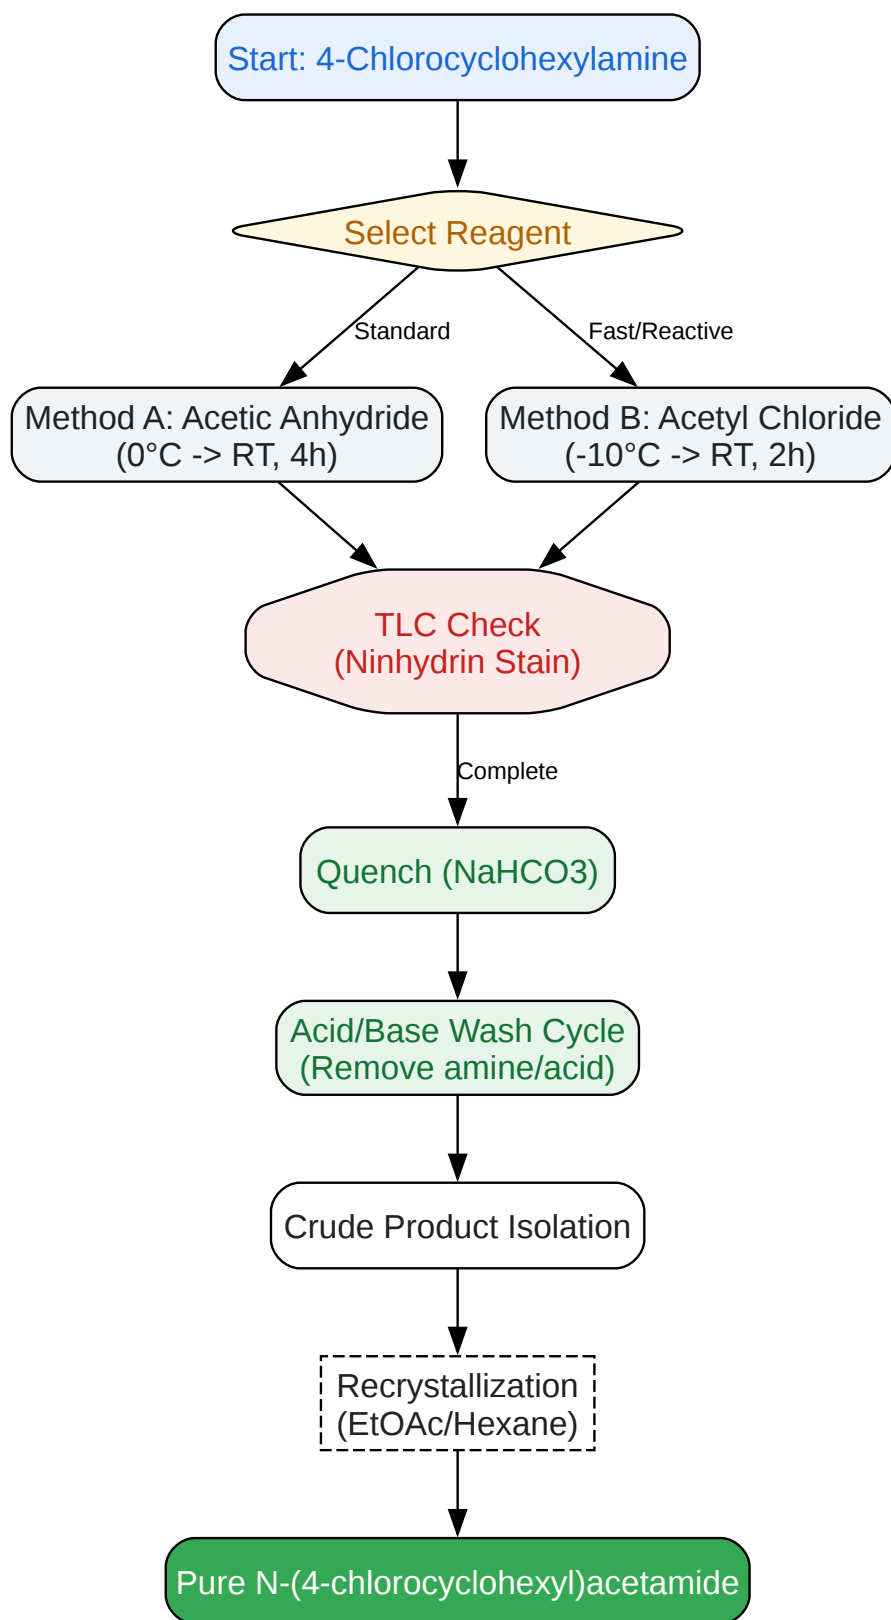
Start: 4-Chlorocyclohexylamine

Select Reagent

Standard

Fast/Reactive

Method A: Acetic Anhydride (0°C -> RT, 4h)

Method B: Acetyl Chloride (-10°C -> RT, 2h)

TLC Check (Ninhydrin Stain)

Complete

Quench (NaHCO3)

Acid/Base Wash Cycle (Remove amine/acid)

Crude Product Isolation

Recrystallization (EtOAc/Hexane)

Pure N-(4-chlorocyclohexyl)acetamide